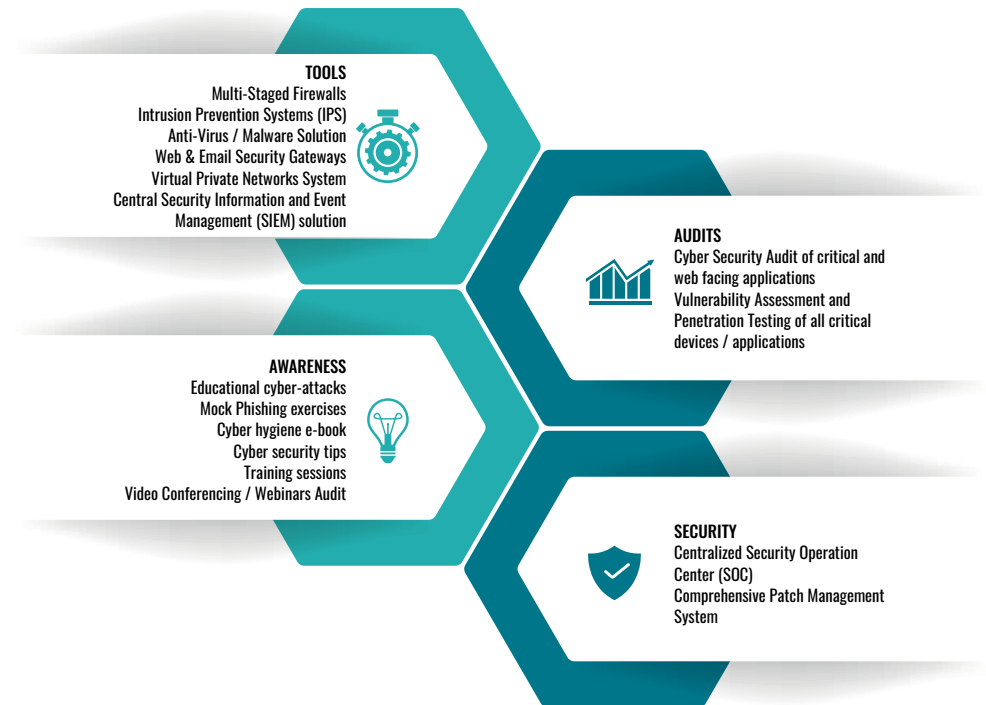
TOOLS
Multi-Staged Firewalls
Intrusion Prevention Systems (IPS)
Anti-Virus / Malware Solution
Web & Email Security Gateways
Virtual Private Networks System
Central Security Information and Event Management (SIEM) solution

AUDITS
Cyber Security Audit of critical and web facing applications
Vulnerability Assessment and Penetration Testing of all critical devices / applications

AWARENESS
Educational cyber-attacks
Mock Phishing exercises
Cyber hygiene e-book
Cyber security tips
Training sessions
Video Conferencing / Webinars Audit

SECURITY
Centralized Security Operation Center (SOC)
Comprehensive Patch Management System